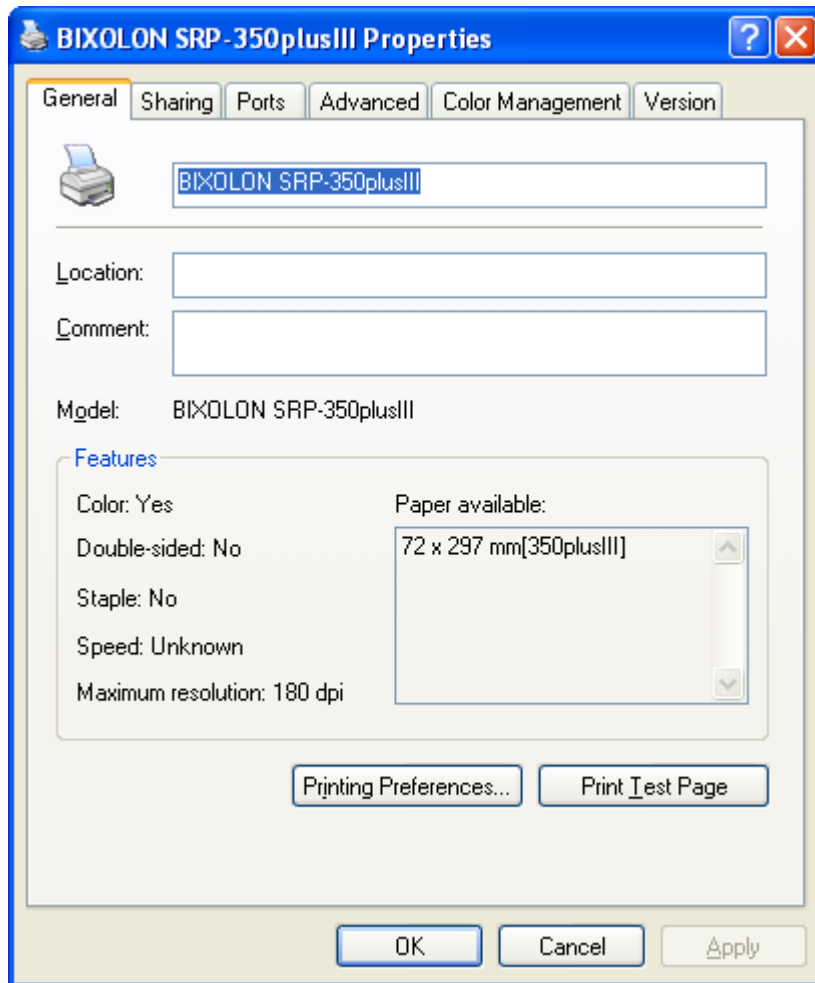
BIXOLON SRP-350plusIII Properties

General | Sharing | Ports | Advanced | Color Management | Version

BIXOLON SRP-350plusIII

Location:

Comment:

Model: BIXOLON SRP-350plusIII

Features

Color: Yes

Double-sided: No

Staple: No

Speed: Unknown

Maximum resolution: 180 dpi

Paper available:

72 x 297 mm[350plusIII]

Printing Preferences...

Print Test Page

OK

Cancel

Apply